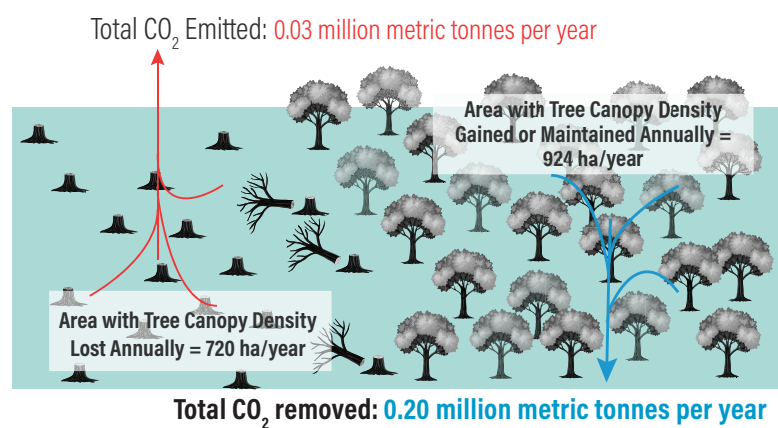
Total $CO_2$ Emitted: 0.03 million metric tonnes per year

Area with Tree Canopy Density Gained or Maintained Annually = 924 ha/year

Area with Tree Canopy Density Lost Annually = 720 ha/year

Total $CO_2$ removed: 0.20 million metric tonnes per year